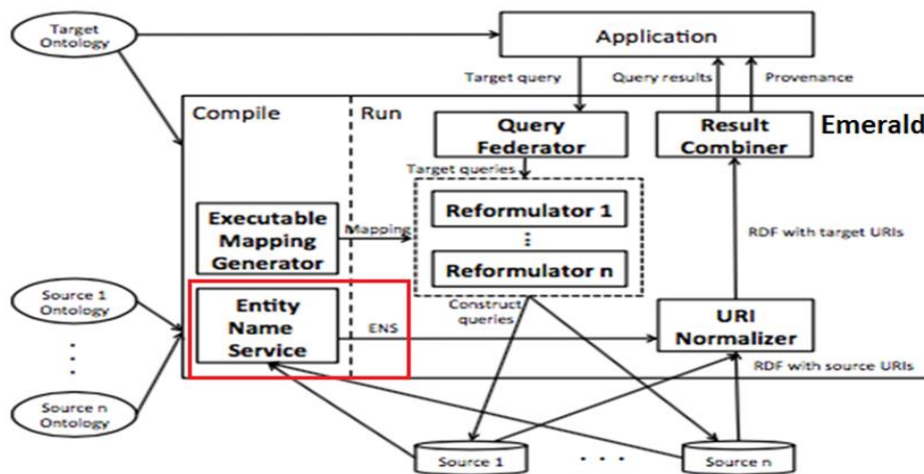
Target Ontology

Application

Target query

Query results

Provenance

Compile

Run

Query Federator

Result Combiner

Emerald

Target queries

Executable Mapping Generator

Mapping

Reformulator 1

⋮

Reformulator n

RDF with target URIs

Source 1 Ontology

⋮

Source n Ontology

Entity Name Service

ENS

Construct queries

URI Normalizer

RDF with source URIs

Source 1

. . .

Source n